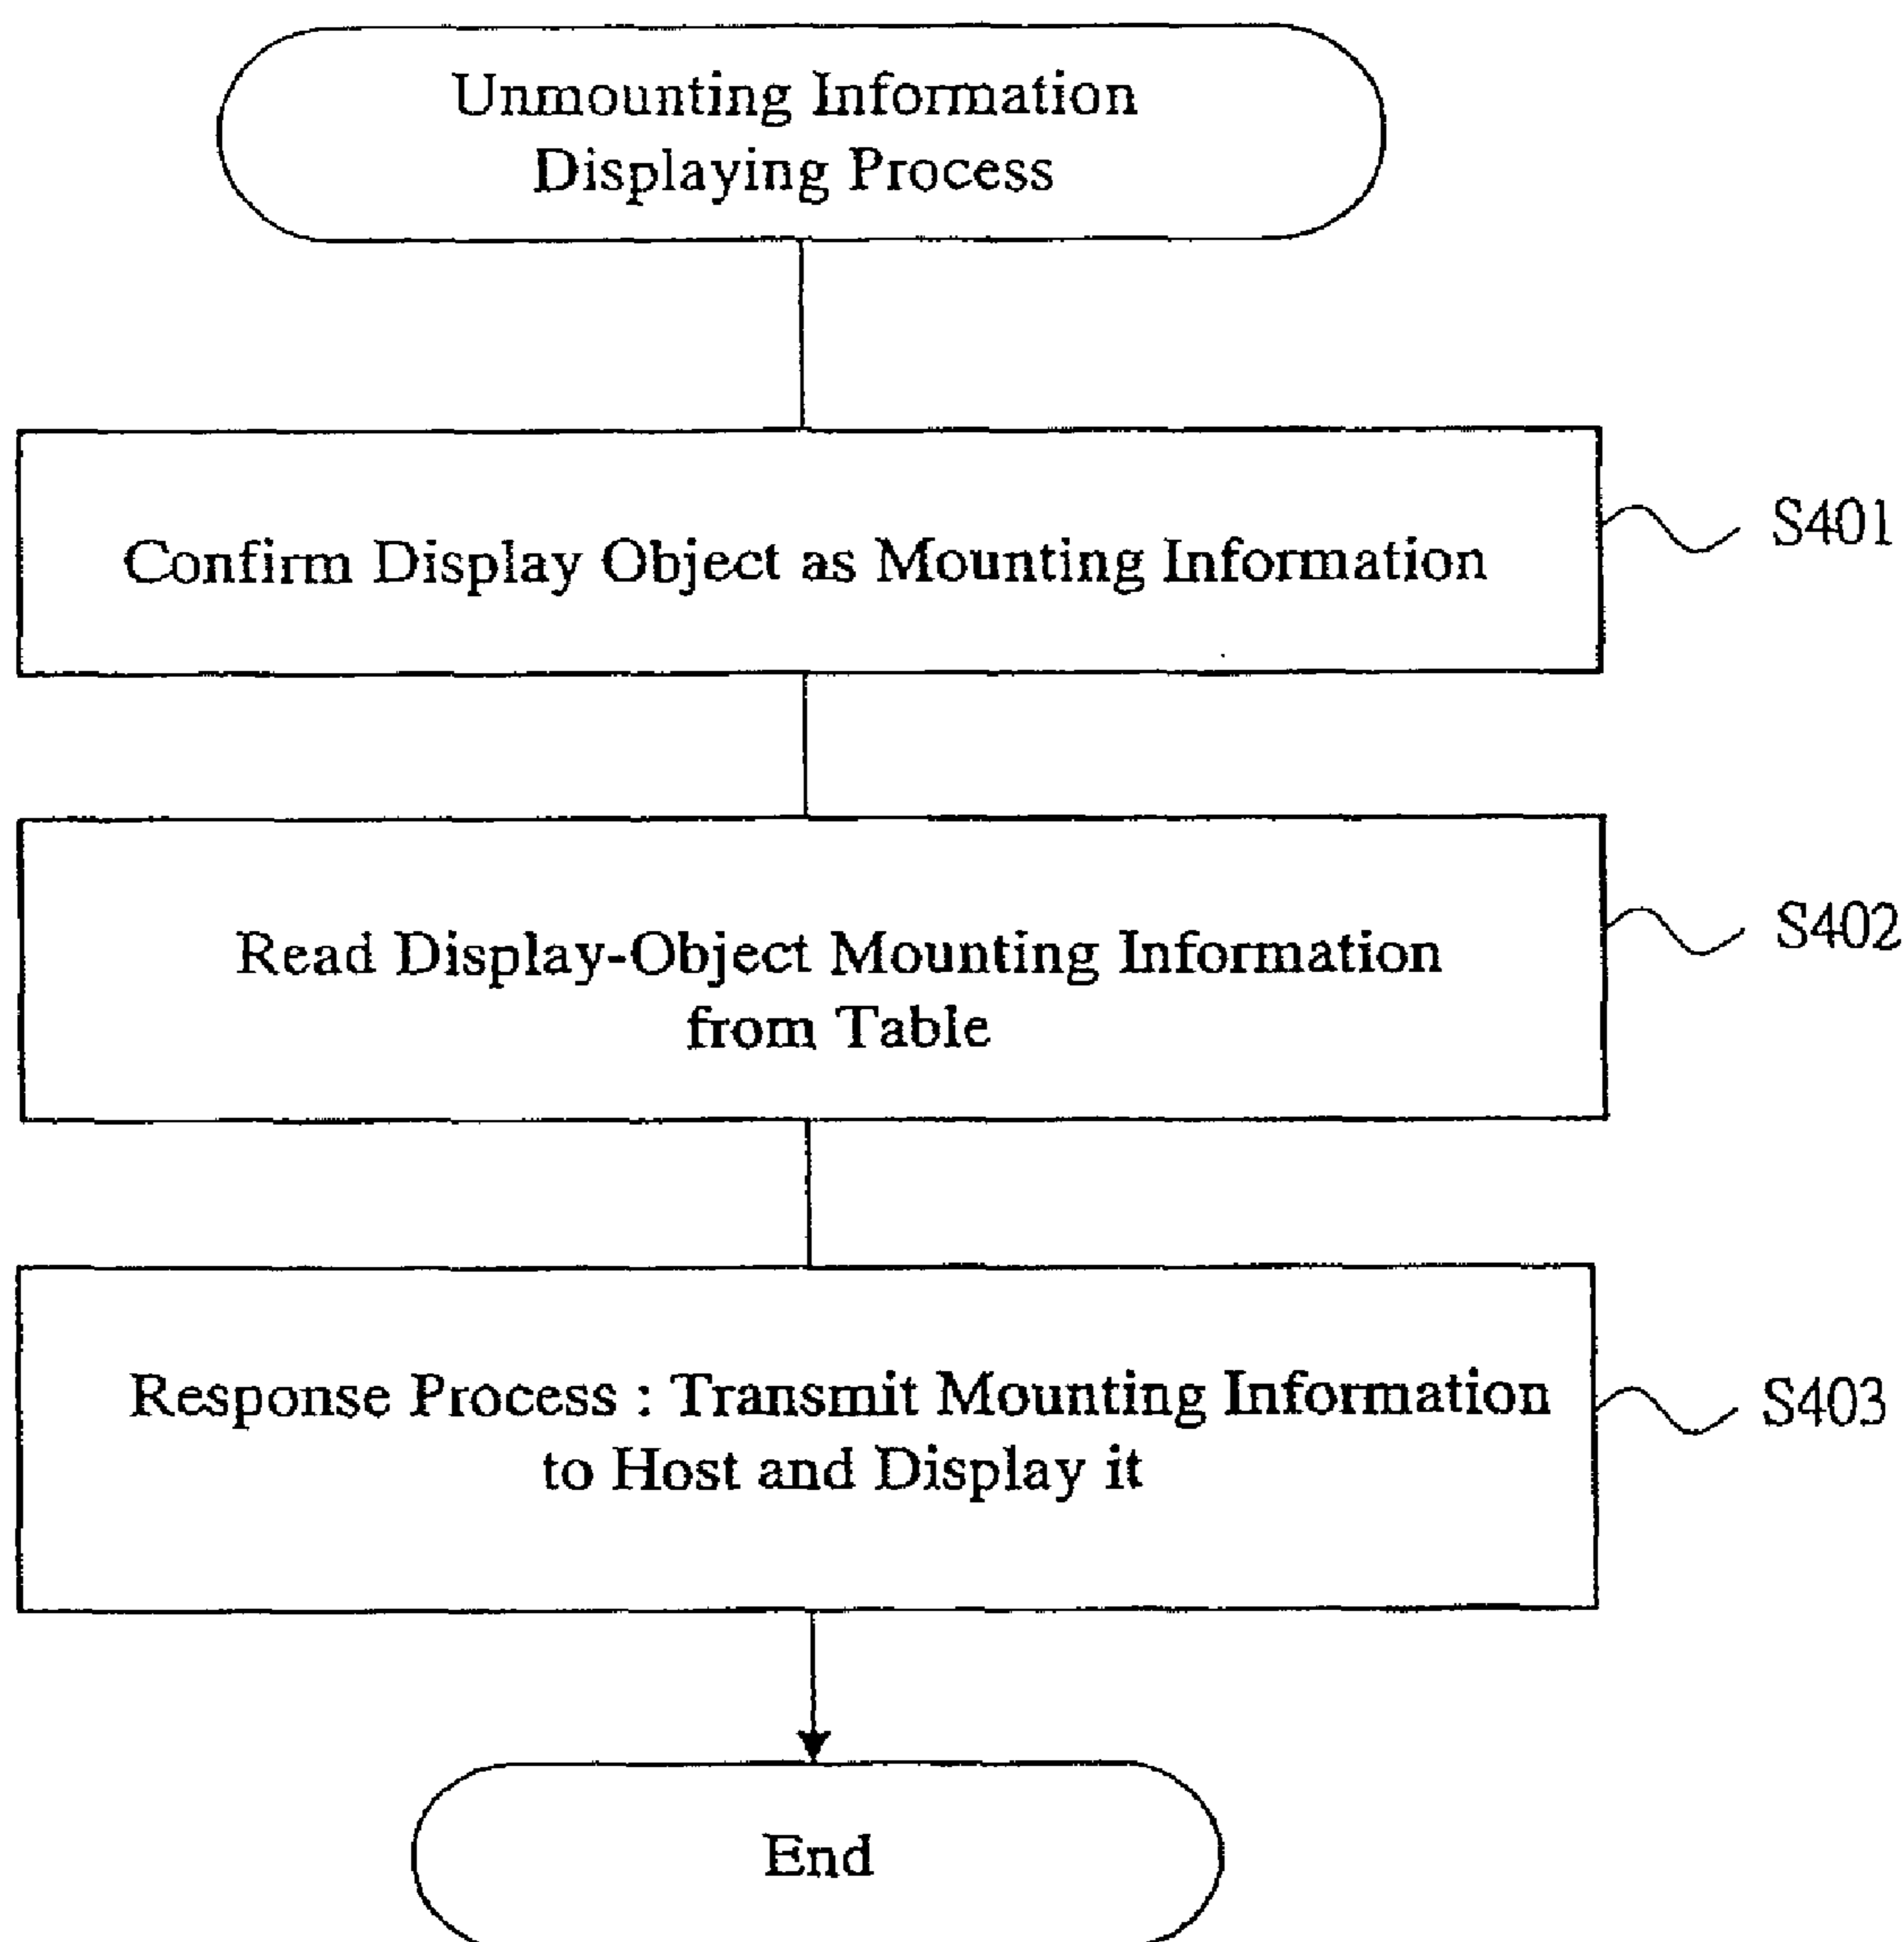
Unmounting Information Displaying Process

Confirm Display Object as Mounting Information

S401

Read Display-Object Mounting Information from Table

S402

Response Process : Transmit Mounting Information to Host and Display it

S403

End